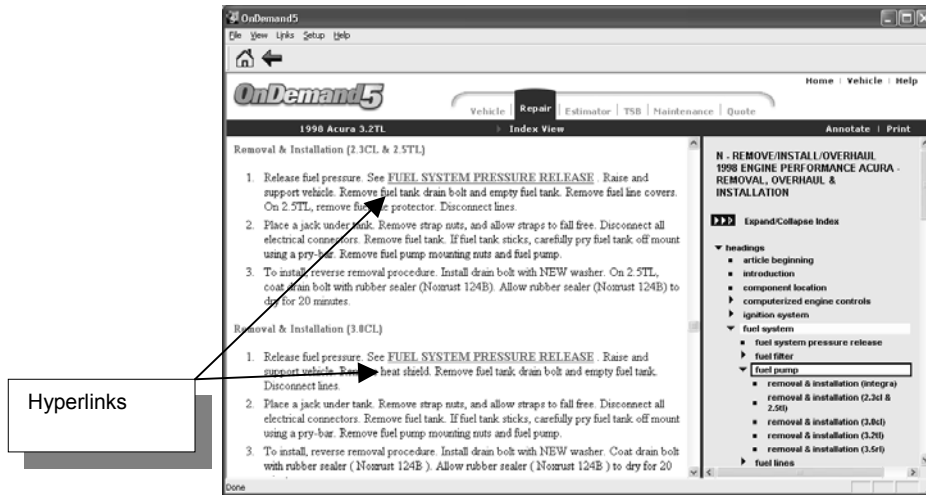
OnDemand5

File View Links Setup Help

Home | Vehicle | Help

OnDemand5

Vehicle | Repair | Estimator | TSB | Maintenance | Quote

1998 Acura 3.2TL

Index View

Annotate | Print

Removal & Installation (2.3CL & 2.5TL)

1. Release fuel pressure. See FUEL SYSTEM PRESSURE RELEASE . Raise and support vehicle. Remove fuel tank drain bolt and empty fuel tank. Remove fuel line covers. On 2.5TL, remove fuel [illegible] protector. Disconnect lines.

2. Place a jack under tank. Remove strap nuts, and allow straps to fall free. Disconnect all electrical connectors. Remove fuel tank. If fuel tank sticks, carefully pry fuel tank off mount using a pry-bar. Remove fuel pump mounting nuts and fuel pump.

3. To install, reverse removal procedure. Install drain bolt with NEW washer. On 2.5TL, coat drain bolt with rubber sealer (Noxrust 124B). Allow rubber sealer (Noxrust 124B) to dry for 20 minutes.

Removal & Installation (3.0CL)

1. Release fuel pressure. See FUEL SYSTEM PRESSURE RELEASE . Raise and support vehicle. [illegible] heat shield. Remove fuel tank drain bolt and empty fuel tank. Disconnect lines.

2. Place a jack under tank. Remove strap nuts, and allow straps to fall free. Disconnect all electrical connectors. Remove fuel tank. If fuel tank sticks, carefully pry fuel tank off mount using a pry-bar. Remove fuel pump mounting nuts and fuel pump.

3. To install, reverse removal procedure. Install drain bolt with NEW washer. Coat drain bolt with rubber sealer ( Noxrust 124B ). Allow rubber sealer ( Noxrust 124B ) to dry for 20

N - REMOVE/INSTALL/OVERHAUL 1998 ENGINE PERFORMANCE ACURA - REMOVAL, OVERHAUL & INSTALLATION

Expand/Collapse Index

headings
article beginning
introduction
component location
computerized engine controls
ignition system
fuel system
fuel system pressure release
fuel filter
fuel pump
removal & installation (integra)
removal & installation (2.3cl & 2.5tl)
removal & installation (3.0cl)
removal & installation (3.2tl)
removal & installation (3.5rl)
fuel lines

Done

Hyperlinks